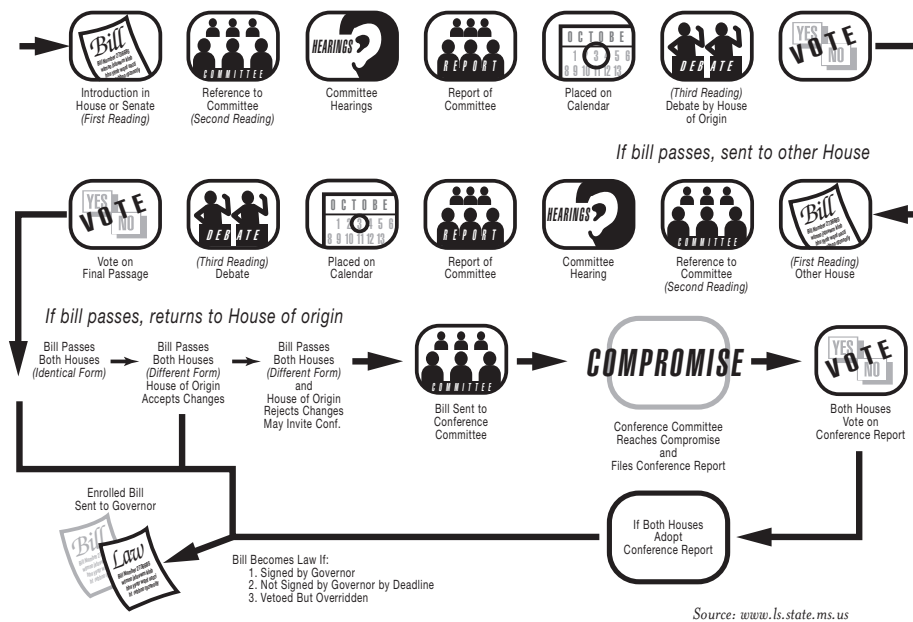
Bill

Introduction in House or Senate (First Reading)

COMMITTEE

Reference to Committee (Second Reading)

HEARINGS

Committee Hearings

REPORT

Report of Committee

OCTOBE
1 2 3 4 5 6
8 9 10 11 12 13

Placed on Calendar

DEBATE

(Third Reading) Debate by House of Origin

YES VOTE NO

If bill passes, sent to other House

YES VOTE NO

Vote on Final Passage

DEBATE

(Third Reading) Debate

OCTOBE
1 2 3 4 5 6
8 9 10 11 12 13

Placed on Calendar

REPORT

Report of Committee

HEARINGS

Committee Hearing

COMMITTEE

Reference to Committee (Second Reading)

Bill

(First Reading) Other House

If bill passes, returns to House of origin

Bill Passes Both Houses (Identical Form)

Bill Passes Both Houses (Different Form) House of Origin Accepts Changes

Bill Passes Both Houses (Different Form) and House of Origin Rejects Changes May Invite Conf.

COMMITTEE

Bill Sent to Conference Committee

COMPROMISE

Conference Committee Reaches Compromise and Files Conference Report

YES VOTE NO

Both Houses Vote on Conference Report

Enrolled Bill Sent to Governor

Bill

Law

Bill Becomes Law If:
1. Signed by Governor
2. Not Signed by Governor by Deadline
3. Vetoed But Overridden

If Both Houses Adopt Conference Report

Source: www.ls.state.ms.us